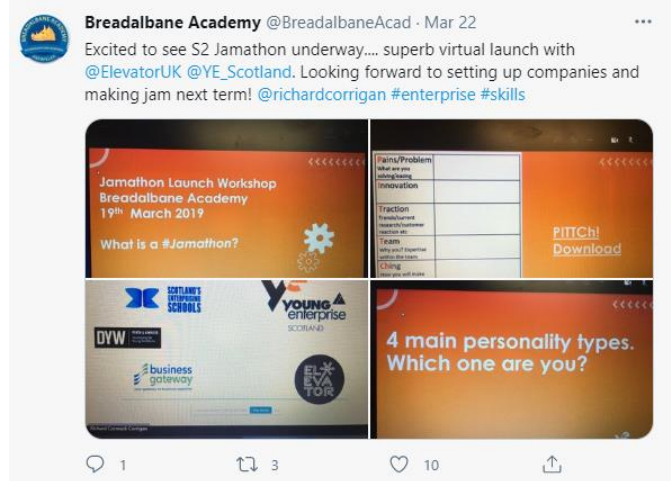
Breadalbane Academy @BreadalbaneAcad · Mar 22

Excited to see S2 Jamathon underway.... superb virtual launch with @ElevatorUK @YE_Scotland. Looking forward to setting up companies and making jam next term! @richardcorrigan #enterprise #skills

Jamathon Launch Workshop
Breadalbane Academy
19th March 2019

What is a #Jamathon?

| Pains/Problem What are you solving/easing | |
|---|---|
| Innovation | |
| Traction Trends/current research/customer reaction etc | |
| Team Why you? Expertise within the team | |
| Ching How you will make | |

PITTCh! Download

SCOTLAND'S ENTERPRISING SCHOOLS

YOUNG enterprise SCOTLAND

DYW

business gateway

ELEVATOR

Richard Cornwell-Corrigan

4 main personality types. Which one are you?

1 3 10